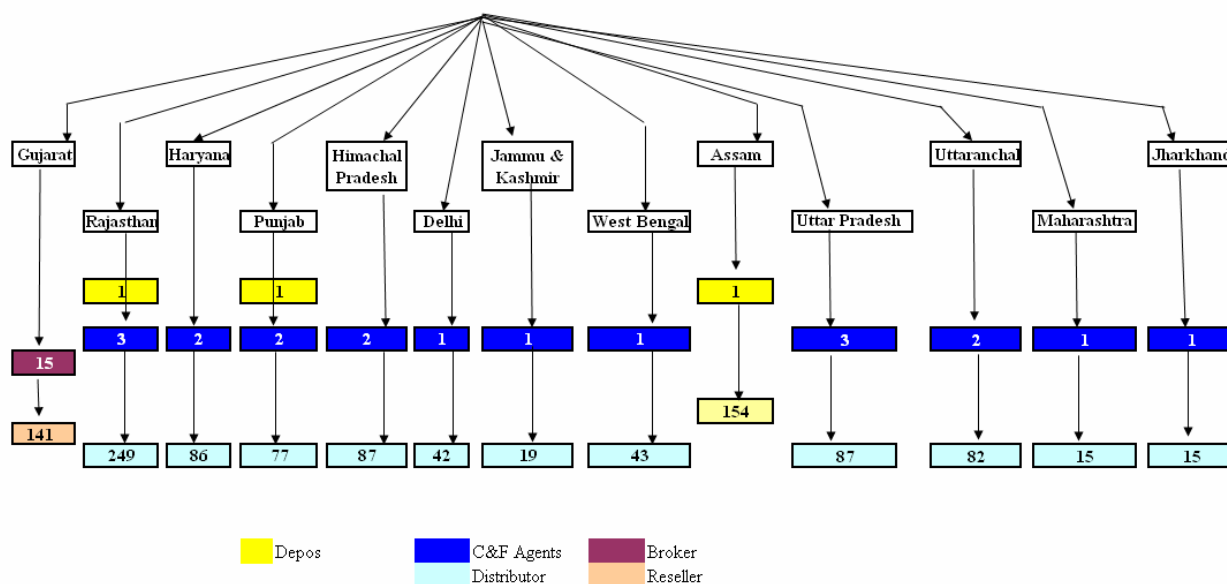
Gujarat
15
141

Rajasthan
1
3
249

Haryana
2
86

Punjab
1
2
77

Himachal Pradesh
2
87

Delhi
1
42

Jammu & Kashmir
1
19

West Bengal
1
43

Assam
1
154

Uttar Pradesh
3
87

Uttaranchal
2
82

Maharashtra
1
15

Jharkhand
1
15

Depos
C&F Agents
Distributor
Broker
Reseller